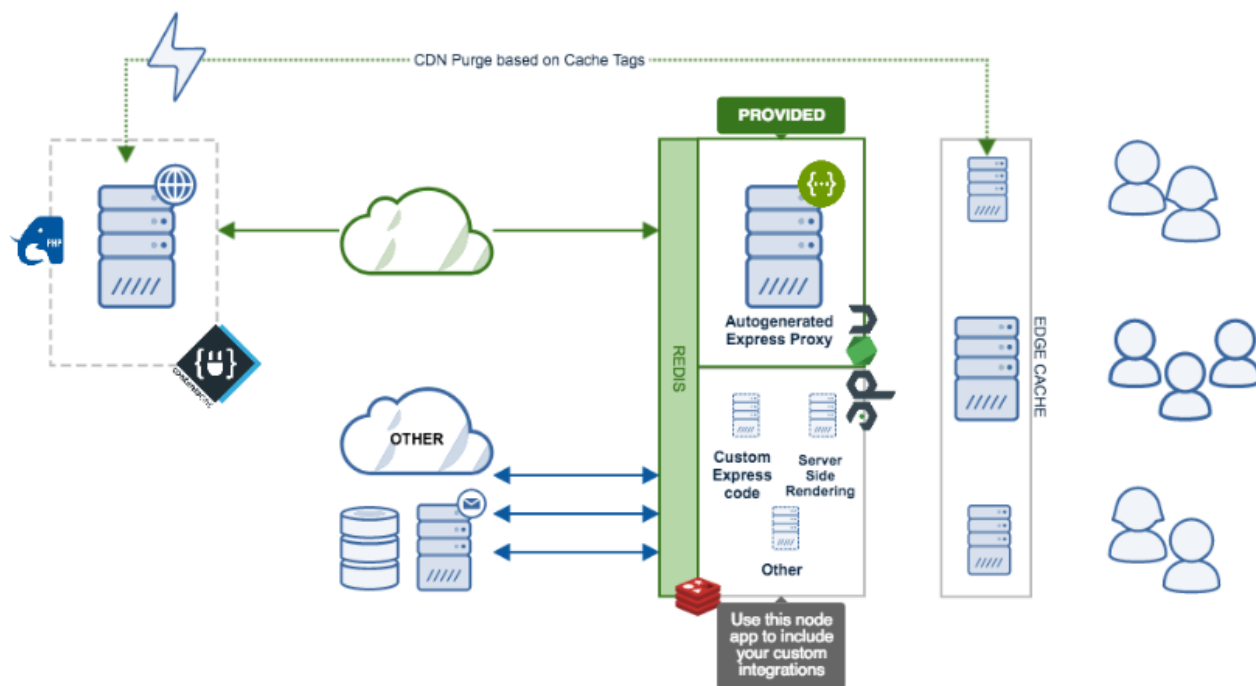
CDN Purge based on Cache Tags

PROVIDED

PHP

REDIS

Autogenerated Express Proxy

node

EDGE CACHE

OTHER

Custom Express code

Server Side Rendering

Other

Use this node app to include your custom integrations